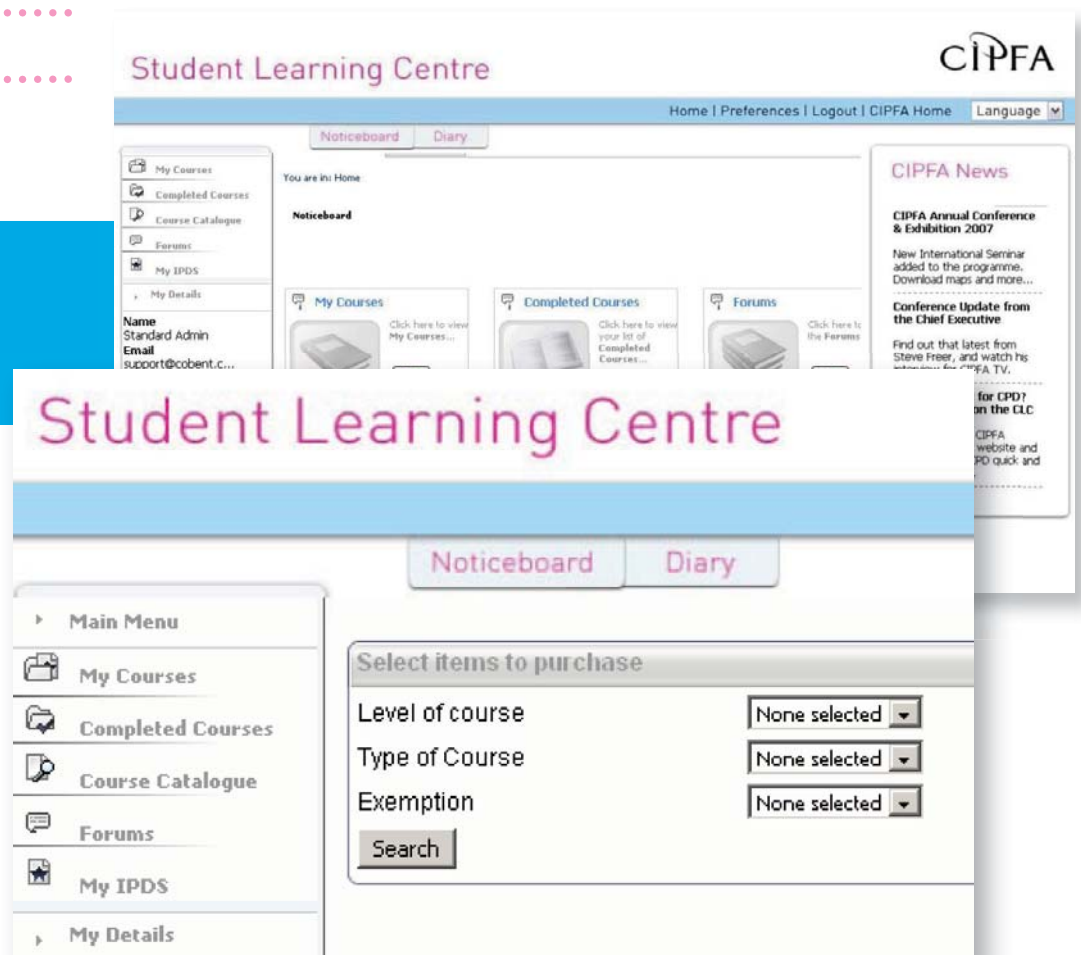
Student Learning Centre

CIPFA

Home | Preferences | Logout | CIPFA Home Language

Noticeboard Diary

My Courses
Completed Courses
Course Catalogue
Forums
My IPDS
My Details

Name
Standard Admin
Email
support@cobent.c...

You are in: Home

Noticeboard

My Courses
Click here to view My Courses...

Completed Courses
Click here to view your list of Completed Courses...

Forums
Click here to the Forums

CIPFA News

CIPFA Annual Conference & Exhibition 2007

New International Seminar added to the programme. Download maps and more...

Conference Update from the Chief Executive

Find out that latest from Steve Freer, and watch his interview for CIPFA TV.

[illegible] for CPD? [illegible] on the CLC

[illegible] CIPFA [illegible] website and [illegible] PD quick and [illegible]

Student Learning Centre

Noticeboard Diary

Main Menu
My Courses
Completed Courses
Course Catalogue
Forums
My IPDS
My Details

Select items to purchase

Level of course None selected
Type of Course None selected
Exemption None selected

Search